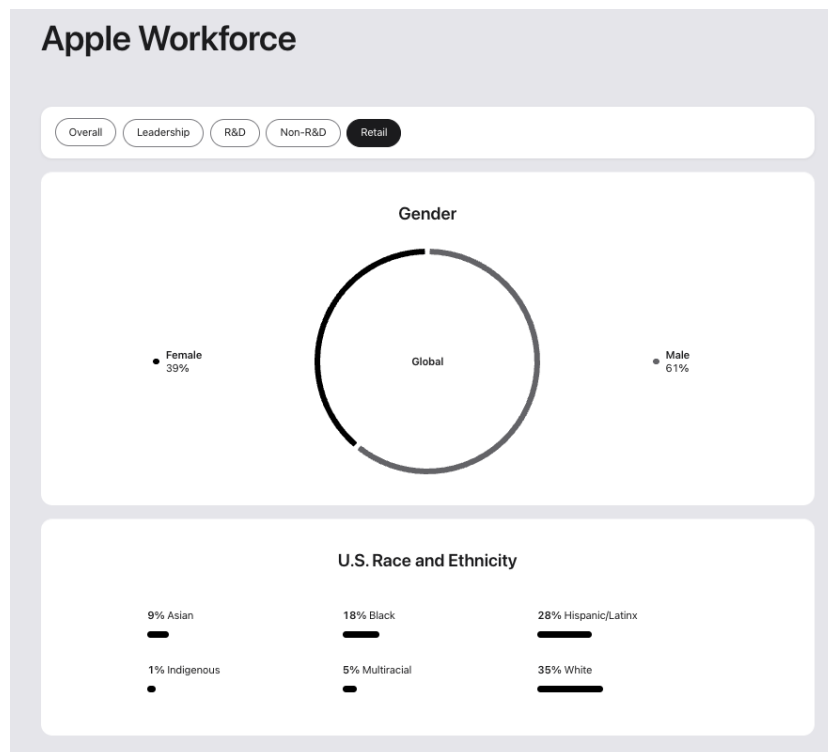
Apple Workforce

Overall Leadership R&D Non-R&D Retail

Gender

Female
39%

Global

Male
61%

U.S. Race and Ethnicity

9% Asian

18% Black

28% Hispanic/Latinx

1% Indigenous

5% Multiracial

35% White